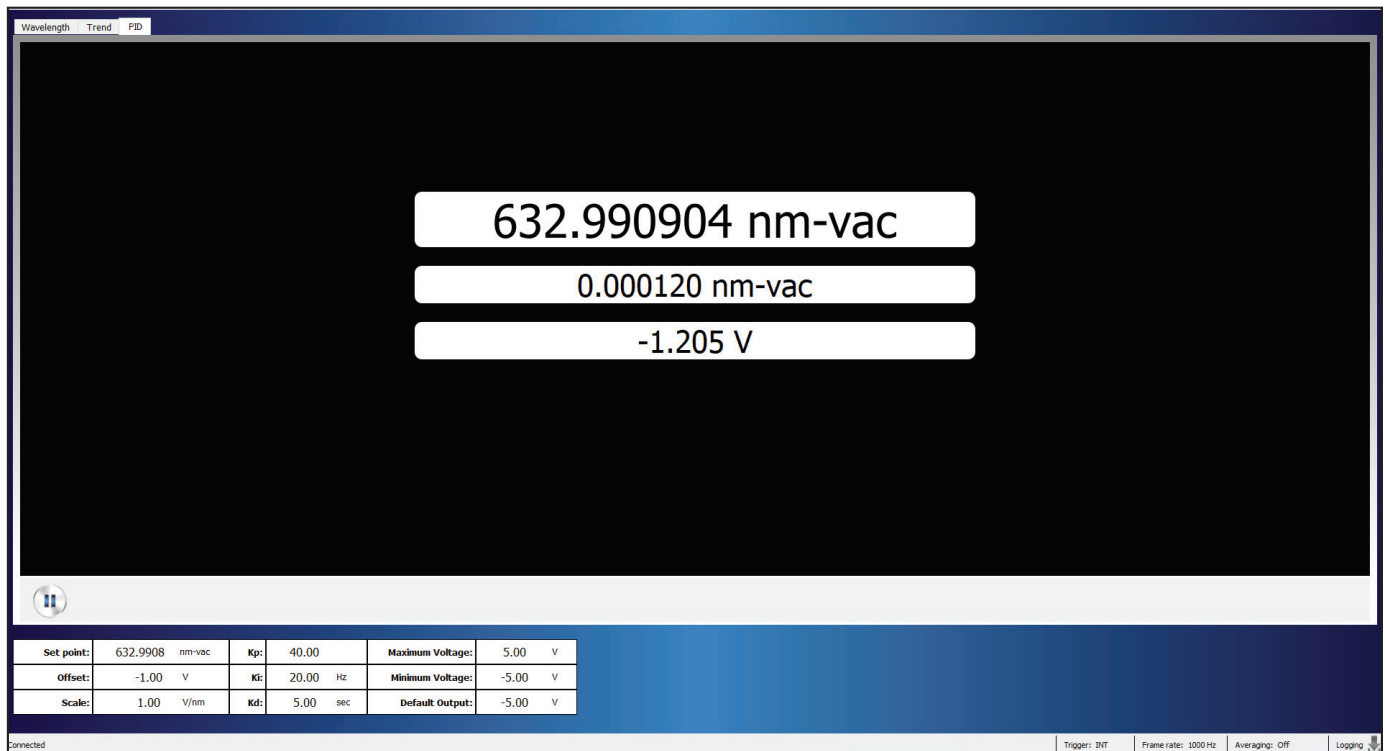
Wavelength Trend PID

632.990904 nm-vac

0.000120 nm-vac

-1.205 V

| Set point: | 632.9908 nm-vac | Kp: | 40.00 | Maximum Voltage: | 5.00 V |
|---|---|---|---|---|---|
| Offset: | -1.00 V | Ki: | 20.00 Hz | Minimum Voltage: | -5.00 V |
| Scale: | 1.00 V/nm | Kd: | 5.00 sec | Default Output: | -5.00 V |

Connected

Trigger: INT | Frame rate: 1000 Hz | Averaging: Off | Logging